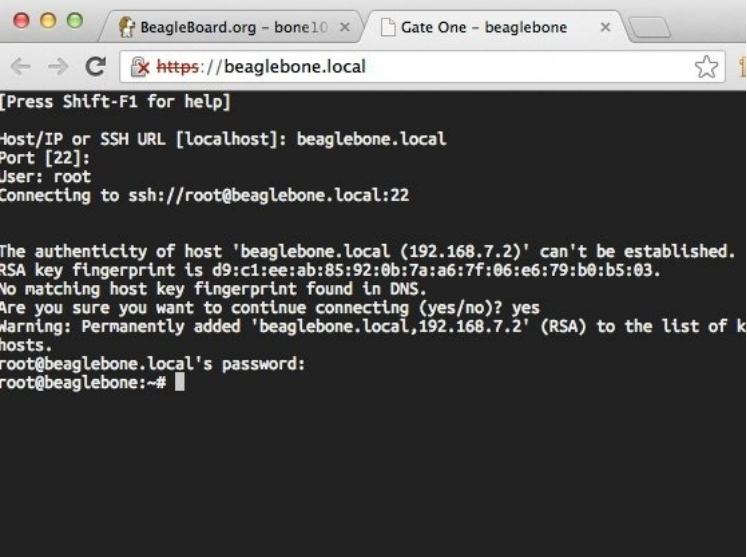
BeagleBoard.org – bone10 ×

Gate One – beaglebone ×

https://beaglebone.local

[Press Shift-F1 for help]

Host/IP or SSH URL [localhost]: beaglebone.local
Port [22]:
User: root
Connecting to ssh://root@beaglebone.local:22

The authenticity of host 'beaglebone.local (192.168.7.2)' can't be established.
RSA key fingerprint is d9:c1:ee:ab:85:92:0b:7a:a6:7f:06:e6:79:b0:b5:03.
No matching host key fingerprint found in DNS.
Are you sure you want to continue connecting (yes/no)? yes
Warning: Permanently added 'beaglebone.local,192.168.7.2' (RSA) to the list of k
hosts.
root@beaglebone.local's password:
root@beaglebone:~#